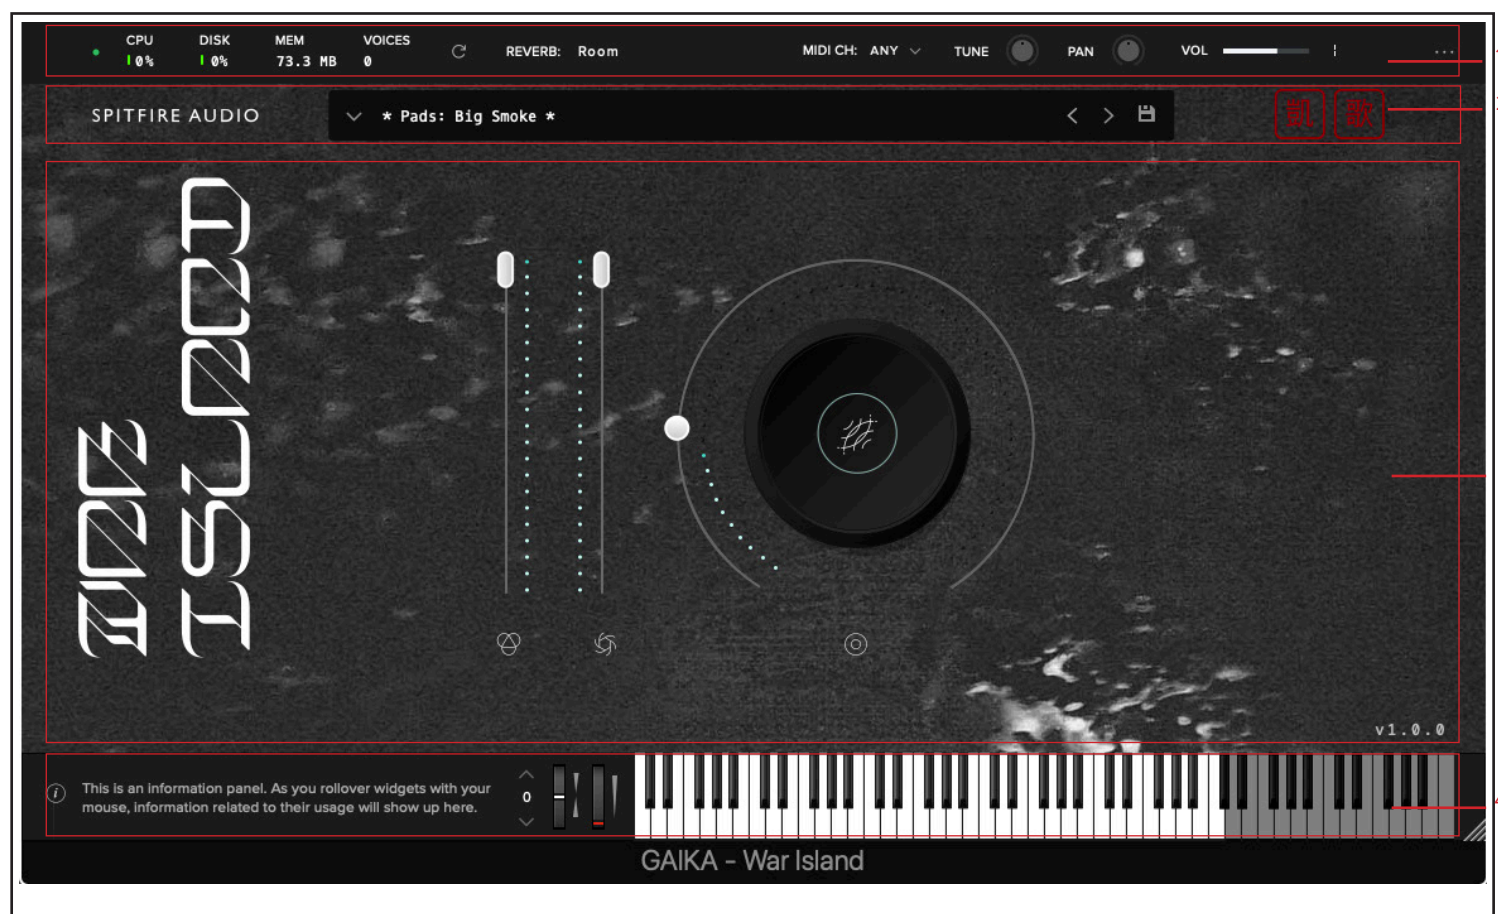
CPU
0%

DISK
0%

MEM
73.3 MB

VOICES
0

REVERB: Room

MIDI CH: ANY

TUNE

PAN

VOL

SPITFIRE AUDIO

* Pads: Big Smoke *

凯 歌

WAR ISLAND

v1.0.0

This is an information panel. As you rollover widgets with your mouse, information related to their usage will show up here.

0

GAIKA - War Island